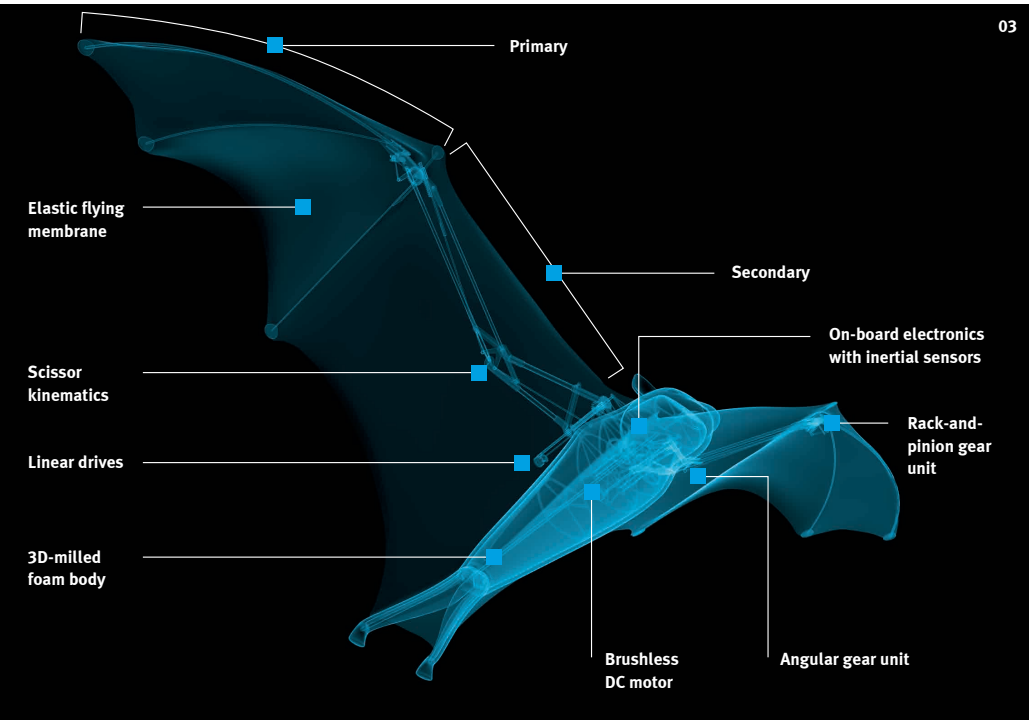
03

Primary

Elastic flying membrane

Secondary

On-board electronics with inertial sensors

Scissor kinematics

Rack-and-pinion gear unit

Linear drives

3D-milled foam body

Brushless DC motor

Angular gear unit